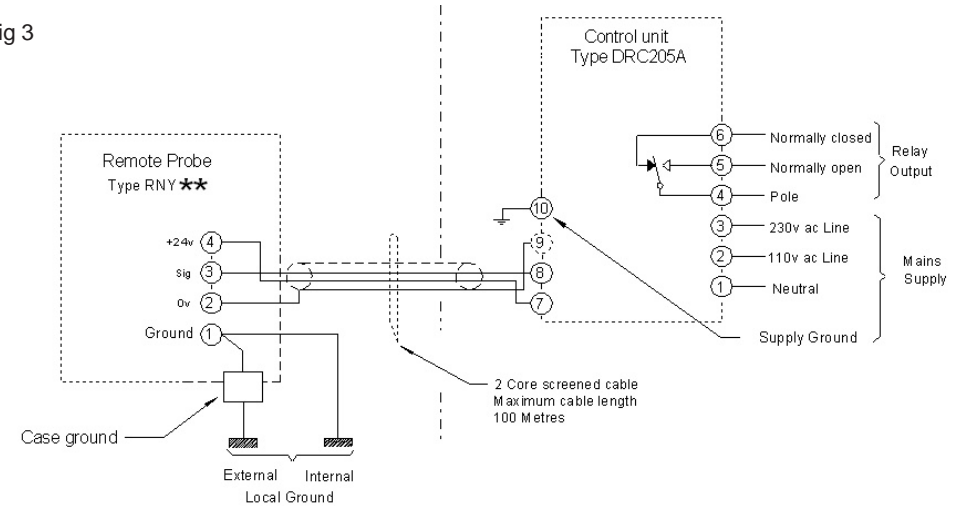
ig 3

Control unit
Type DRC205A

Remote Probe
Type RNY **

6 Normally closed
5 Normally open
4 Pole

Relay Output

3 230v ac Line
2 110v ac Line
1 Neutral

Mains Supply

10
9
8
7

+24v 4
Sig 3
0v 2
Ground 1

Supply Ground

2 Core screened cable
Maximum cable length
100 Metres

Case ground

External Internal
Local Ground